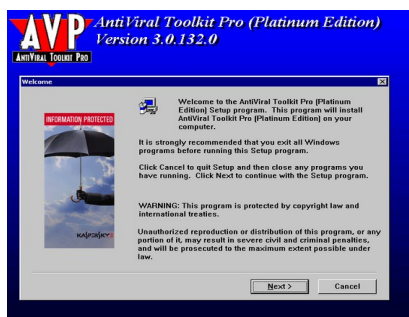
AVP
ANTIVIRAL TOOLKIT PRO
AntiViral Toolkit Pro (Platinum Edition)
Version 3.0.132.0

Welcome

INFORMATION PROTECTED

KASPERSKY

Welcome to the AntiViral Toolkit Pro (Platinum Edition) Setup program. This program will install AntiViral Toolkit Pro (Platinum Edition) on your computer.

It is strongly recommended that you exit all Windows programs before running this Setup program.

Click Cancel to quit Setup and then close any programs you have running. Click Next to continue with the Setup program.

WARNING: This program is protected by copyright law and international treaties.

Unauthorized reproduction or distribution of this program, or any portion of it, may result in severe civil and criminal penalties, and will be prosecuted to the maximum extent possible under law.

Next >
Cancel